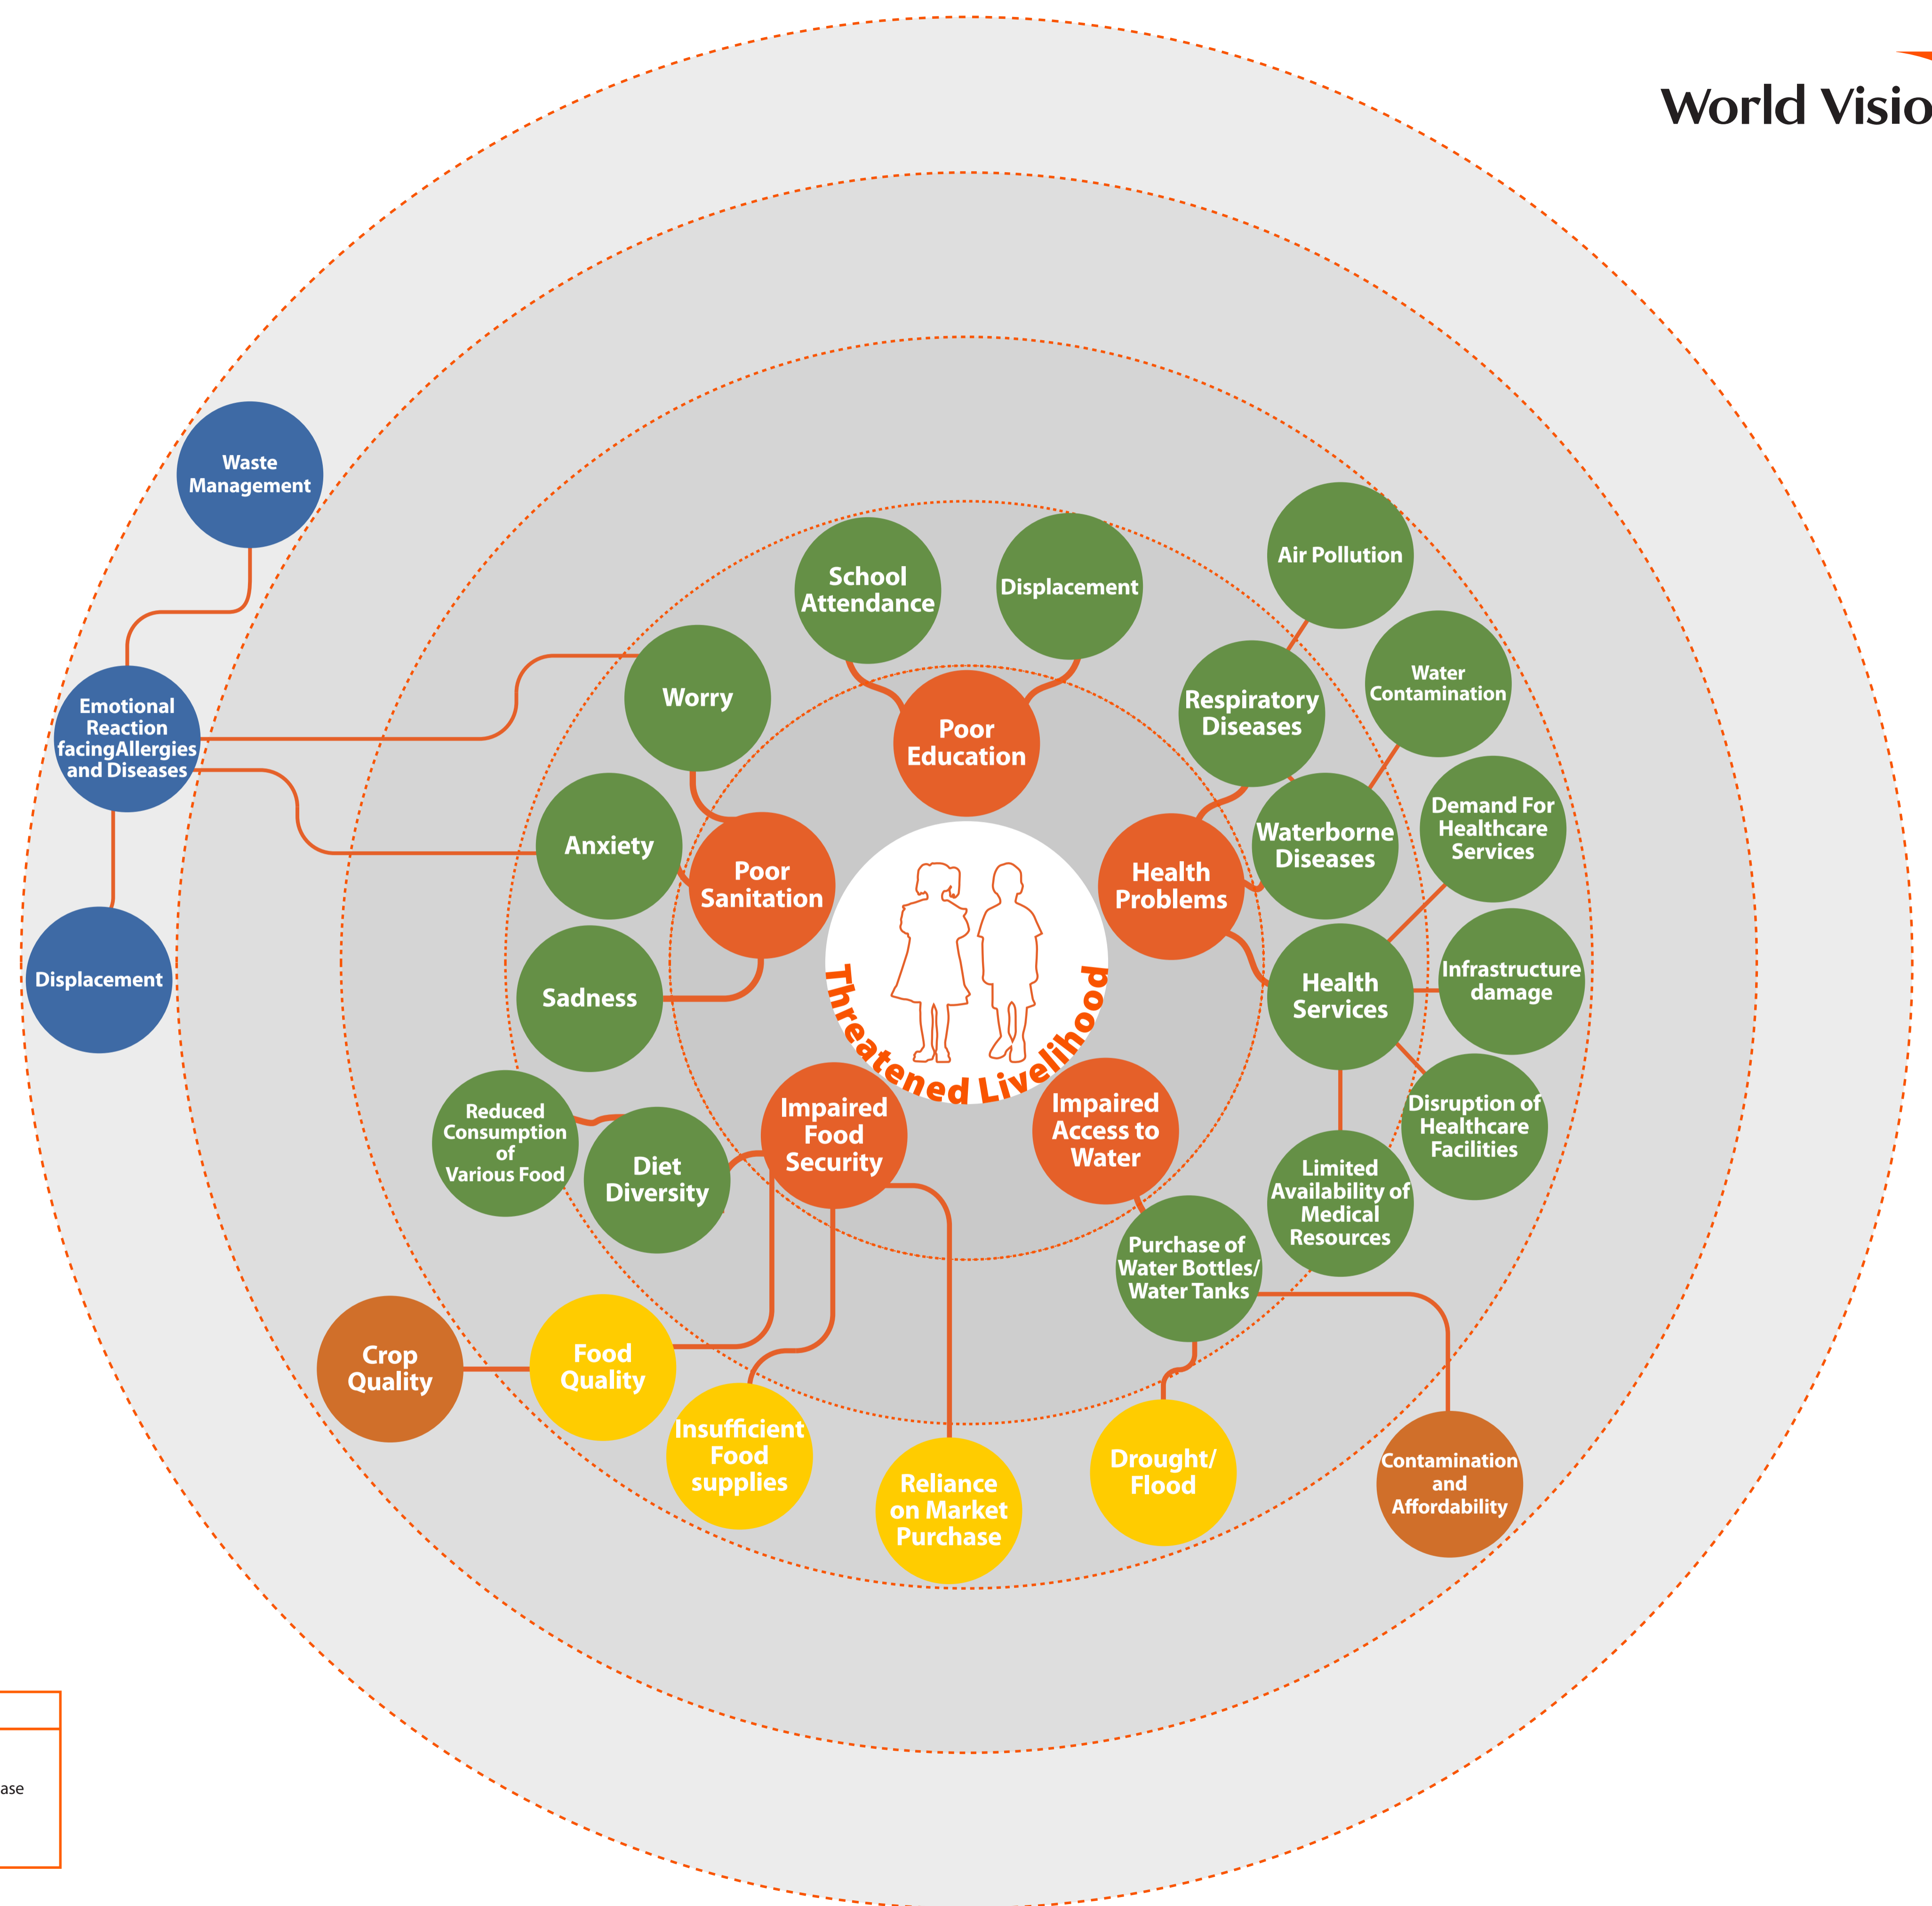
World Visio

Waste Management

Emotional Reaction facingAllergies and Diseases

Displacement

School Attendance

Displacement

Air Pollution

Worry

Poor Education

Respiratory Diseases

Water Contamination

Anxiety

Poor Sanitation

Waterborne Diseases

Demand For Healthcare Services

Health Problems

Threatened Livelihood

Sadness

Health Services

Infrastructure damage

Reduced Consumption of Various Food

Diet Diversity

Impaired Food Security

Impaired Access to Water

Disruption of Healthcare Facilities

Limited Availability of Medical Resources

Purchase of Water Bottles/ Water Tanks

Crop Quality

Food Quality

Insufficient Food supplies

Reliance on Market Purchase

Drought/ Flood

Contamination and Affordability

ase